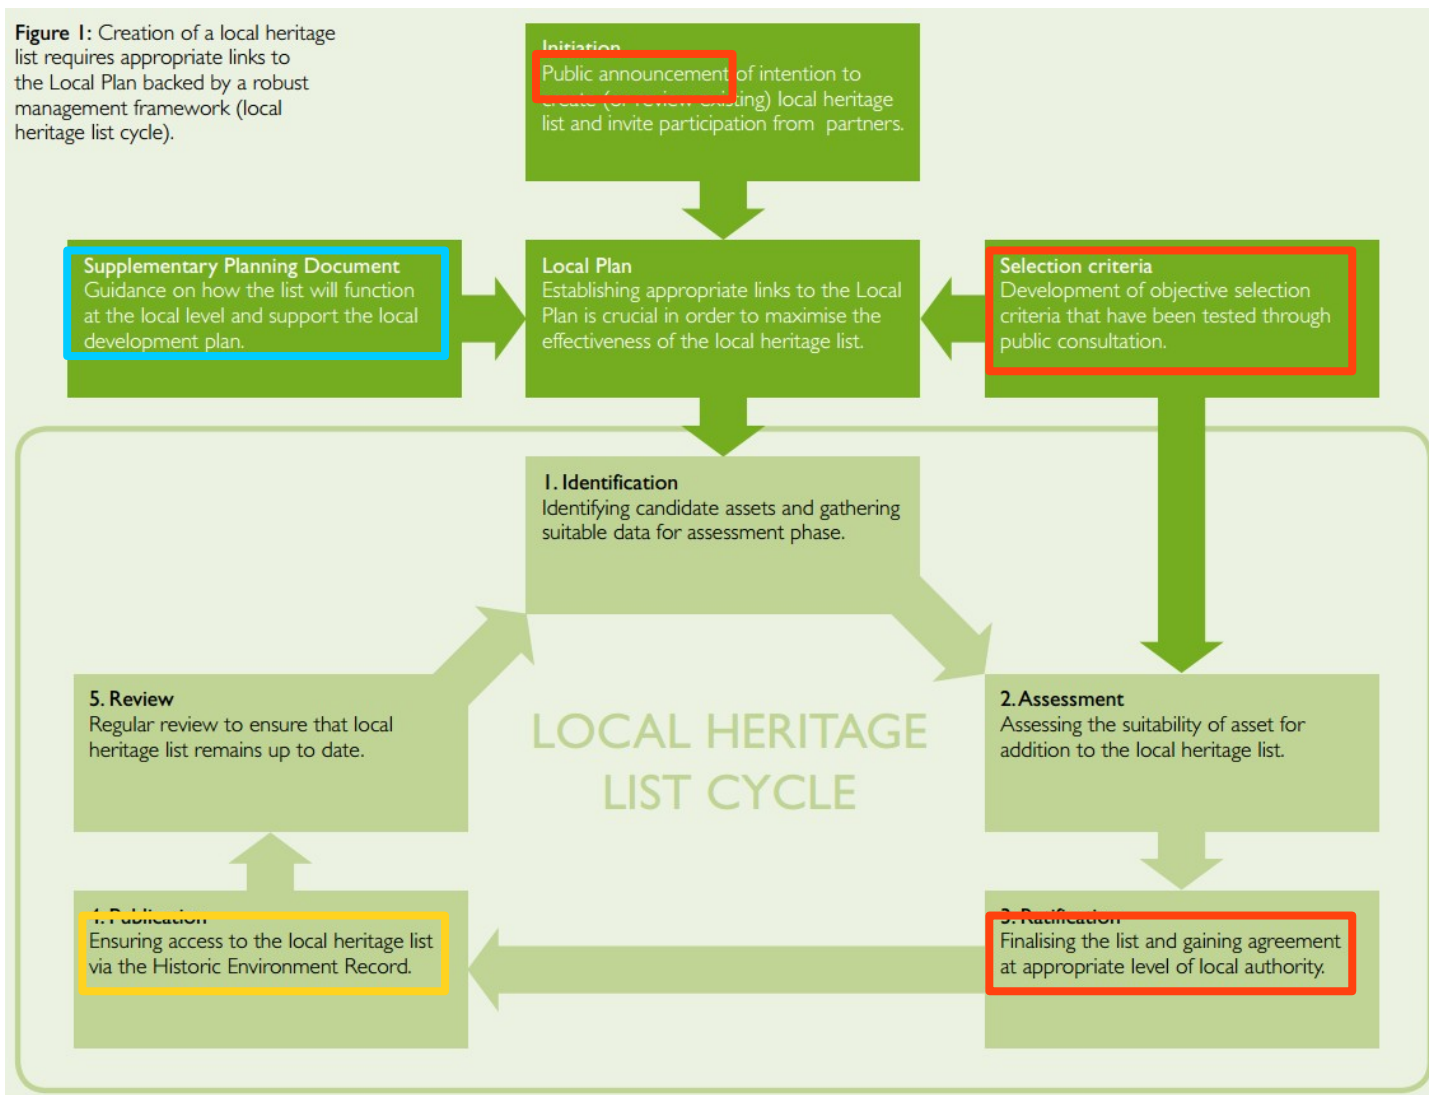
**Figure 1:** Creation of a local heritage list requires appropriate links to the Local Plan backed by a robust management framework (local heritage list cycle).

**Initiation**
Public announcement of intention to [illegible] local heritage list and invite participation from partners.

**Supplementary Planning Document**
Guidance on how the list will function at the local level and support the local development plan.

**Local Plan**
Establishing appropriate links to the Local Plan is crucial in order to maximise the effectiveness of the local heritage list.

**Selection criteria**
Development of objective selection criteria that have been tested through public consultation.

**1. Identification**
Identifying candidate assets and gathering suitable data for assessment phase.

**5. Review**
Regular review to ensure that local heritage list remains up to date.

LOCAL HERITAGE LIST CYCLE

**2. Assessment**
Assessing the suitability of asset for addition to the local heritage list.

**4. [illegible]**
Ensuring access to the local heritage list via the Historic Environment Record.

**3. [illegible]**
Finalising the list and gaining agreement at appropriate level of local authority.